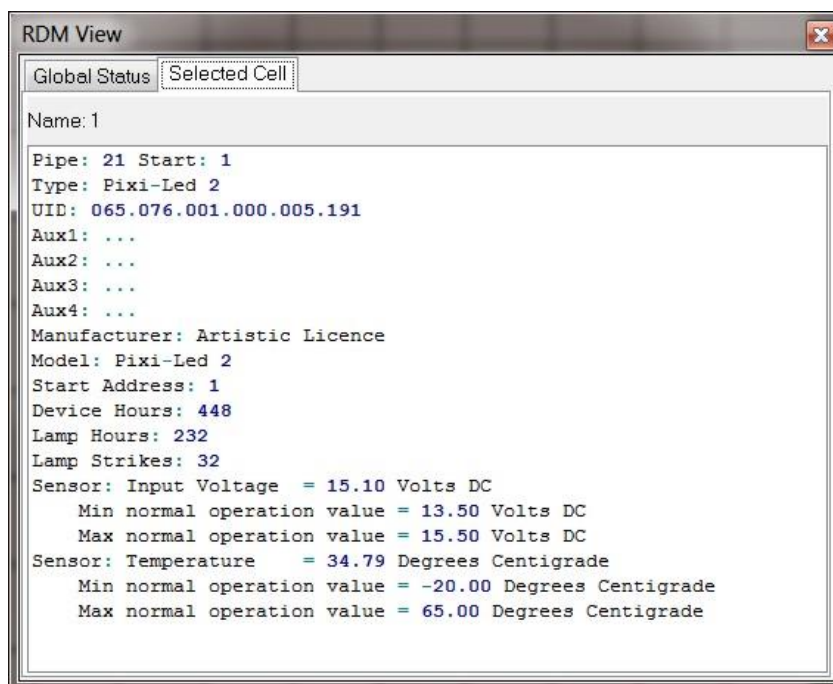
RDM View

Global Status | Selected Cell

Name: 1

Pipe: 21 Start: 1
Type: Pixi-Led 2
UID: 065.076.001.000.005.191
Aux1: ...
Aux2: ...
Aux3: ...
Aux4: ...
Manufacturer: Artistic Licence
Model: Pixi-Led 2
Start Address: 1
Device Hours: 448
Lamp Hours: 232
Lamp Strikes: 32
Sensor: Input Voltage = 15.10 Volts DC
Min normal operation value = 13.50 Volts DC
Max normal operation value = 15.50 Volts DC
Sensor: Temperature = 34.79 Degrees Centigrade
Min normal operation value = -20.00 Degrees Centigrade
Max normal operation value = 65.00 Degrees Centigrade